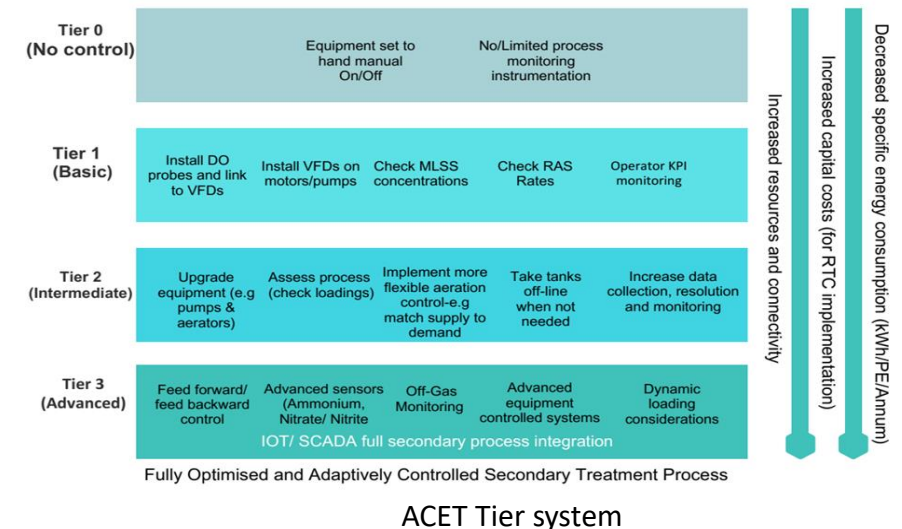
Tier 0 (No control)

Equipment set to hand manual On/Off

No/Limited process monitoring instrumentation

Tier 1 (Basic)

Install DO probes and link to VFDs

Install VFDs on motors/pumps

Check MLSS concentrations

Check RAS Rates

Operator KPI monitoring

Tier 2 (Intermediate)

Upgrade equipment (e.g pumps & aerators)

Assess process (check loadings)

Implement more flexible aeration control-e.g match supply to demand

Take tanks off-line when not needed

Increase data collection, resolution and monitoring

Tier 3 (Advanced)

Feed forward/ feed backward control

Advanced sensors (Ammonium, Nitrate/ Nitrite

Off-Gas Monitoring

Advanced equipment controlled systems

Dynamic loading considerations

IOT/ SCADA full secondary process integration

Increased resources and connectivity

Increased capital costs (for RTC implementation)

Decreased specific energy consumption (kWh/PE/Annum)

Fully Optimised and Adaptively Controlled Secondary Treatment Process

ACET Tier system